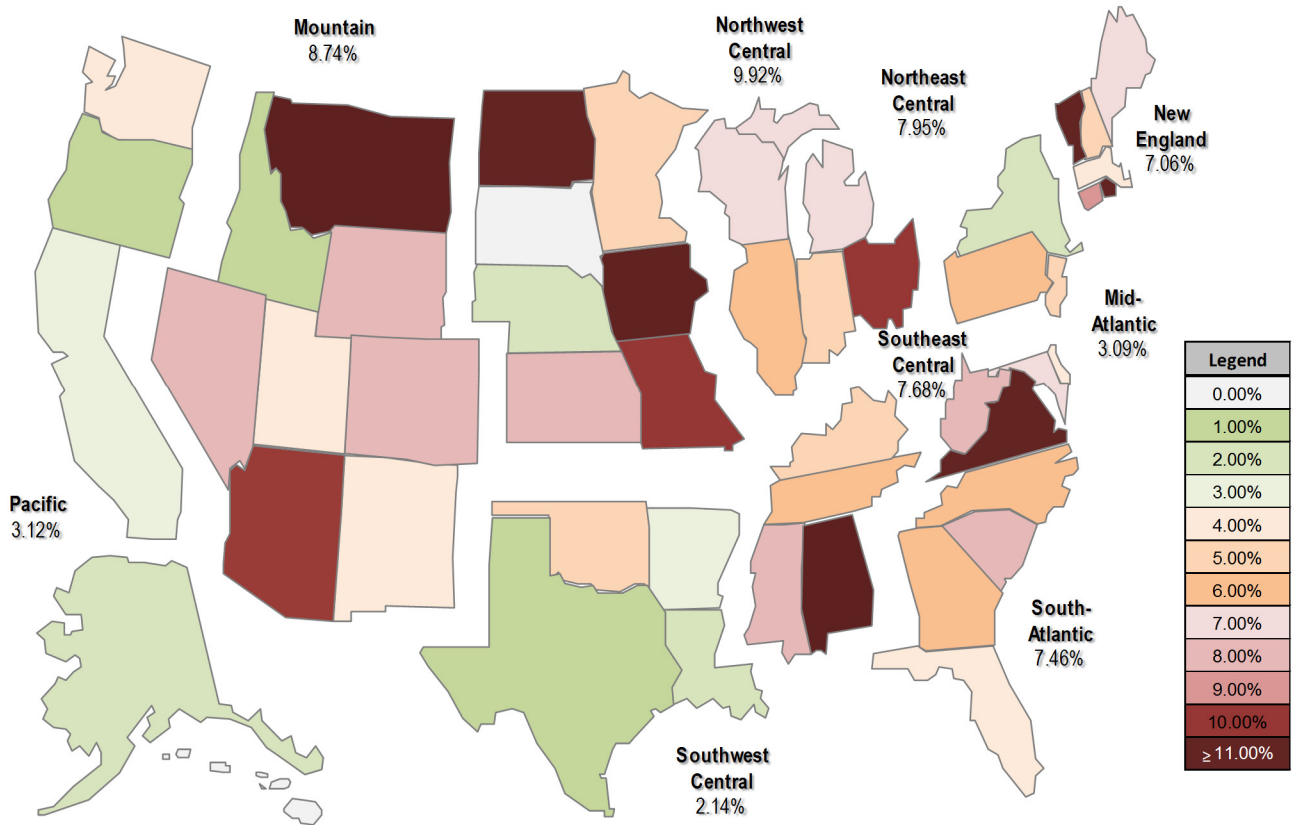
Mountain
8.74%

Northwest Central
9.92%

Northeast Central
7.95%

New England
7.06%

Mid-Atlantic
3.09%

Southeast Central
7.68%

Pacific
3.12%

South-Atlantic
7.46%

Southwest Central
2.14%

| Legend |
|---|
| 0.00% |
| 1.00% |
| 2.00% |
| 3.00% |
| 4.00% |
| 5.00% |
| 6.00% |
| 7.00% |
| 8.00% |
| 9.00% |
| 10.00% |
| $\geq$ 11.00% |